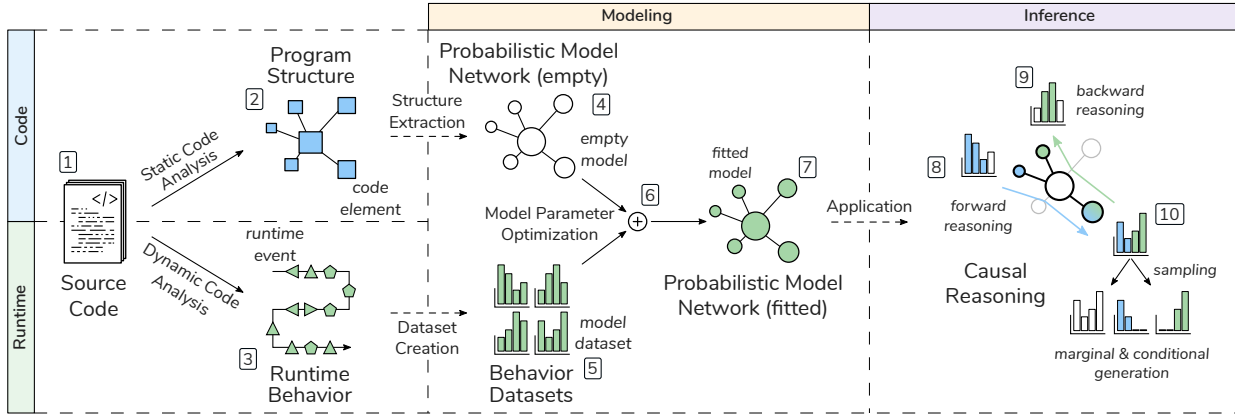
Modeling

Inference

Code

Runtime

1

Source Code

Static Code Analysis

Dynamic Code Analysis

2

Program Structure

code element

runtime event

3

Runtime Behavior

Structure Extraction

Dataset Creation

Probabilistic Model Network (empty)

4

empty model

Model Parameter Optimization

6

Behavior Datasets

5

model dataset

fitted model

7

Probabilistic Model Network (fitted)

Application

9

backward reasoning

8

forward reasoning

10

Causal Reasoning

sampling

marginal & conditional generation